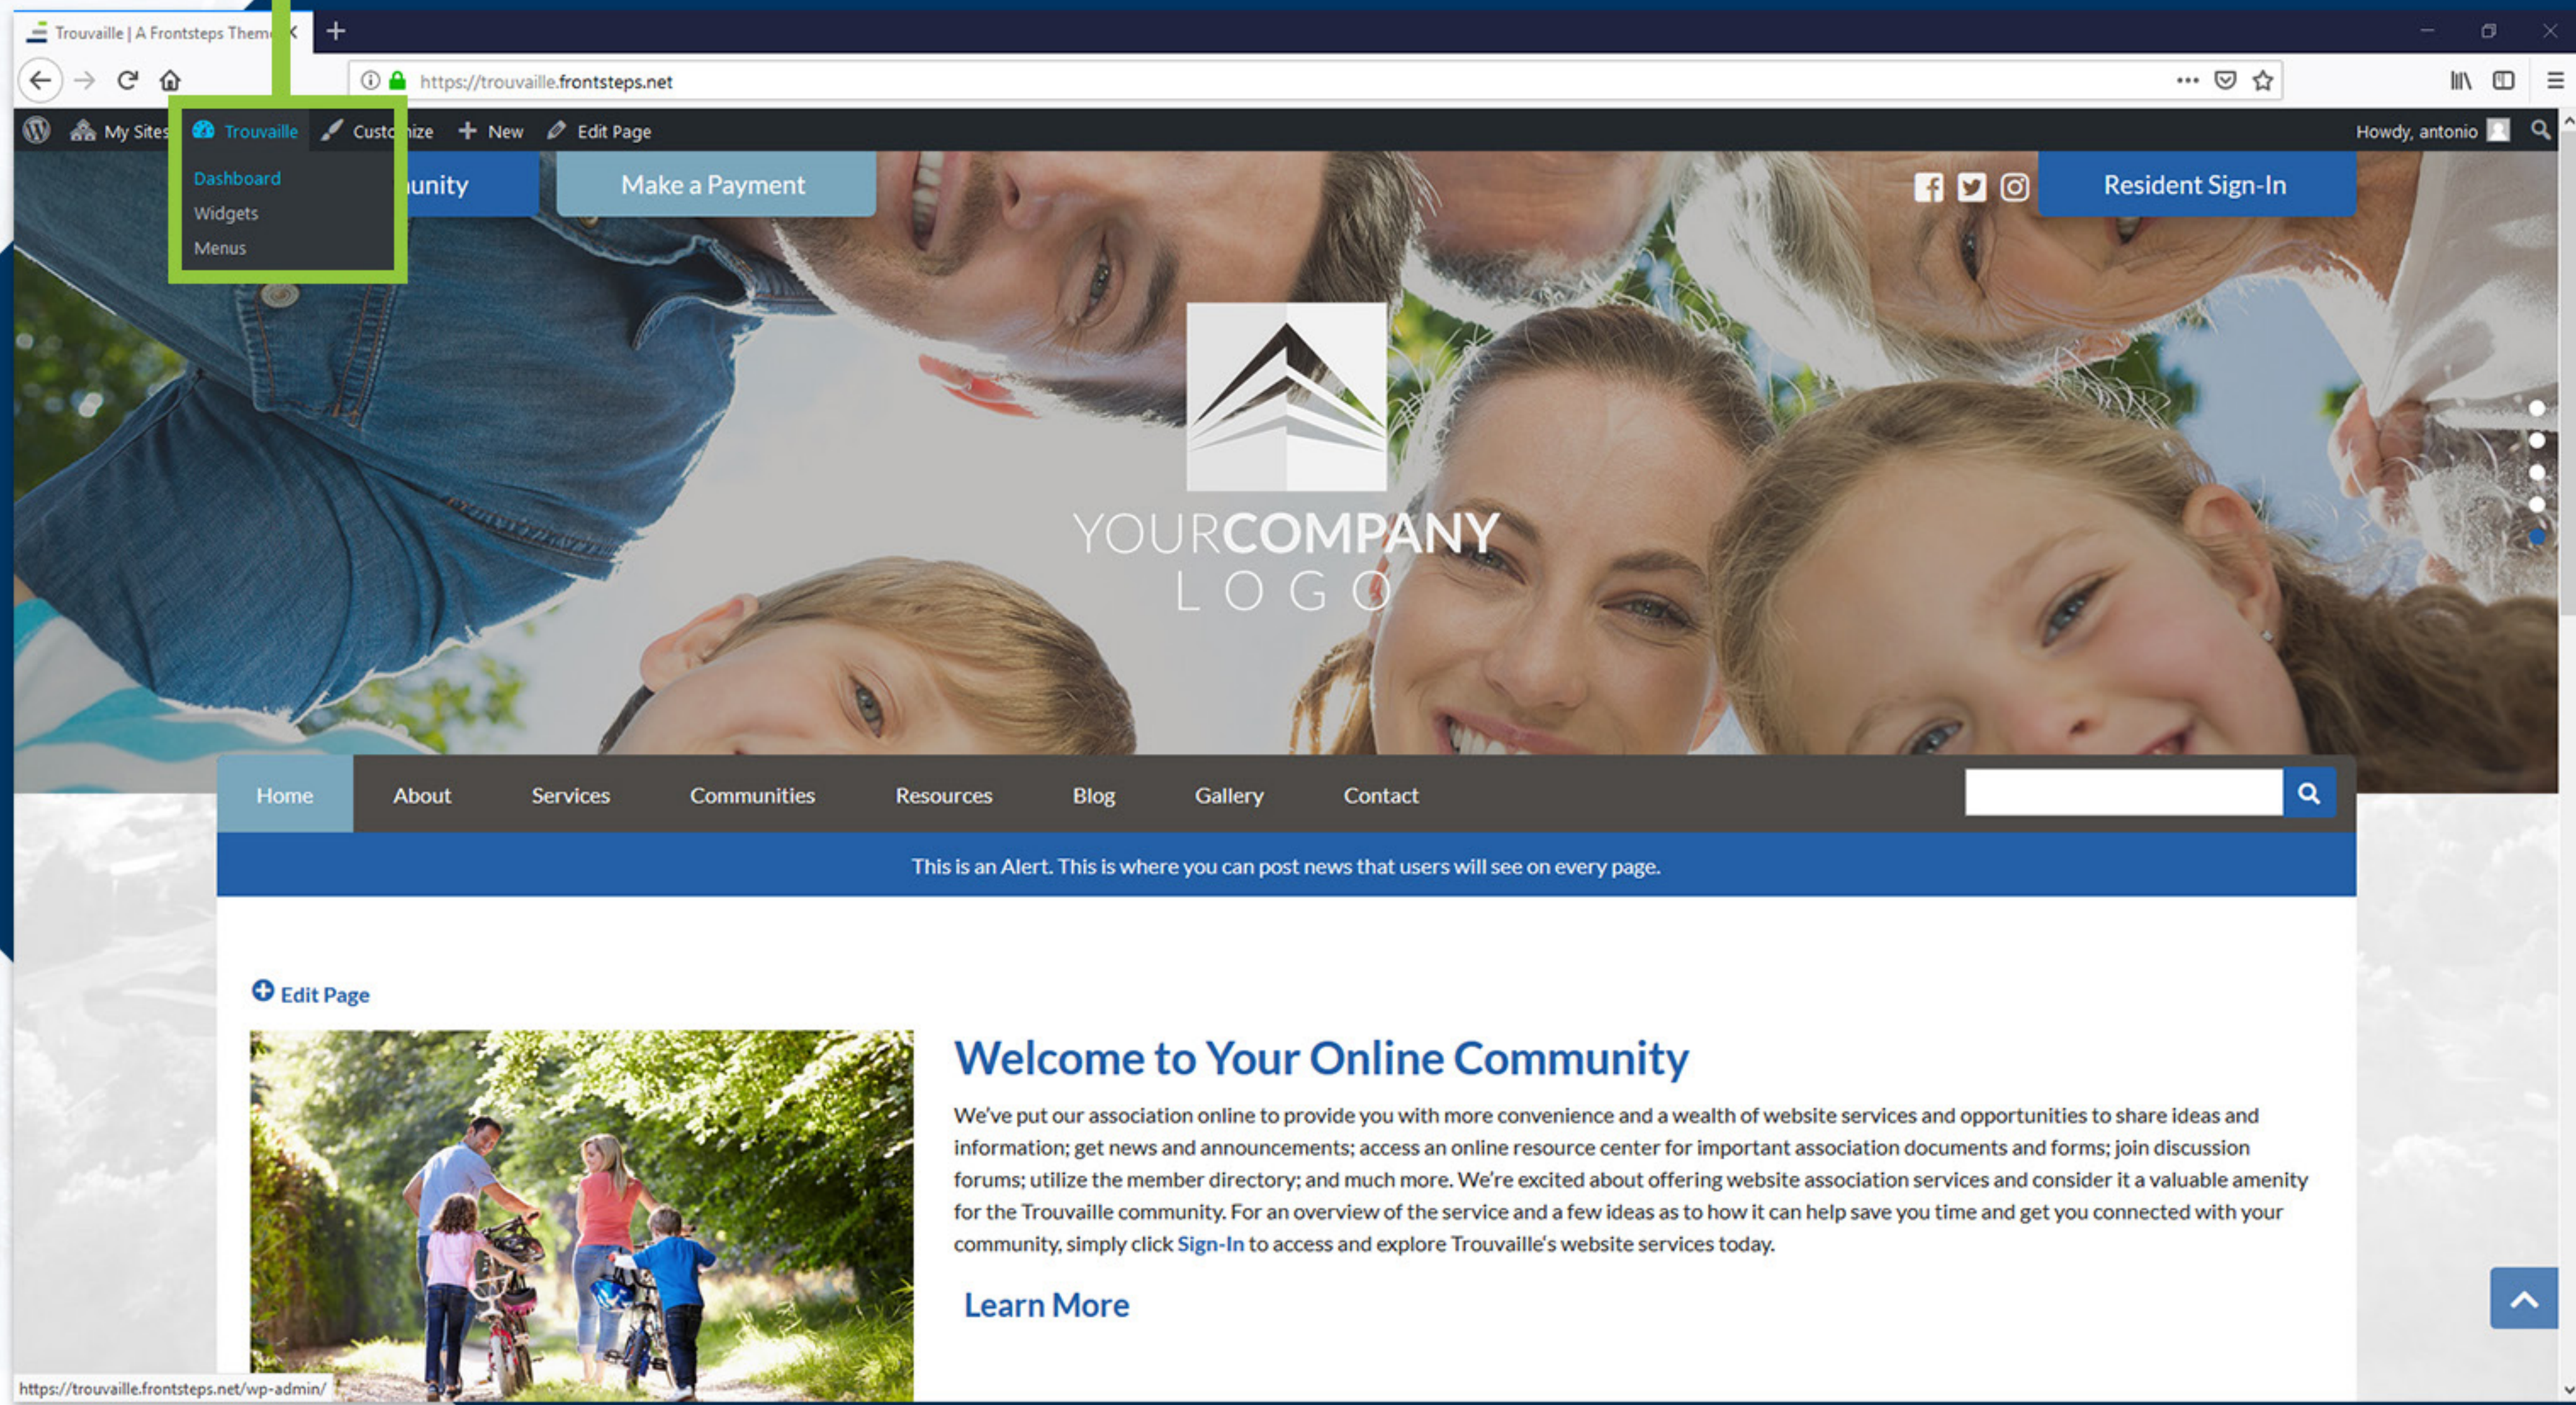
Trouvaille | A Frontsteps Them

https://trouvaille.frontsteps.net

My Sites Trouvaille Custo ize New Edit Page Howdy, antonio

Dashboard
Widgets
Menus

unity Make a Payment Resident Sign-In

YOURCOMPANY
LOGO

Home About Services Communities Resources Blog Gallery Contact

This is an Alert. This is where you can post news that users will see on every page.

Edit Page

Welcome to Your Online Community

We've put our association online to provide you with more convenience and a wealth of website services and opportunities to share ideas and information; get news and announcements; access an online resource center for important association documents and forms; join discussion forums; utilize the member directory; and much more. We're excited about offering website association services and consider it a valuable amenity for the Trouvaille community. For an overview of the service and a few ideas as to how it can help save you time and get you connected with your community, simply click Sign-In to access and explore Trouvaille's website services today.

Learn More

https://trouvaille.frontsteps.net/wp-admin/